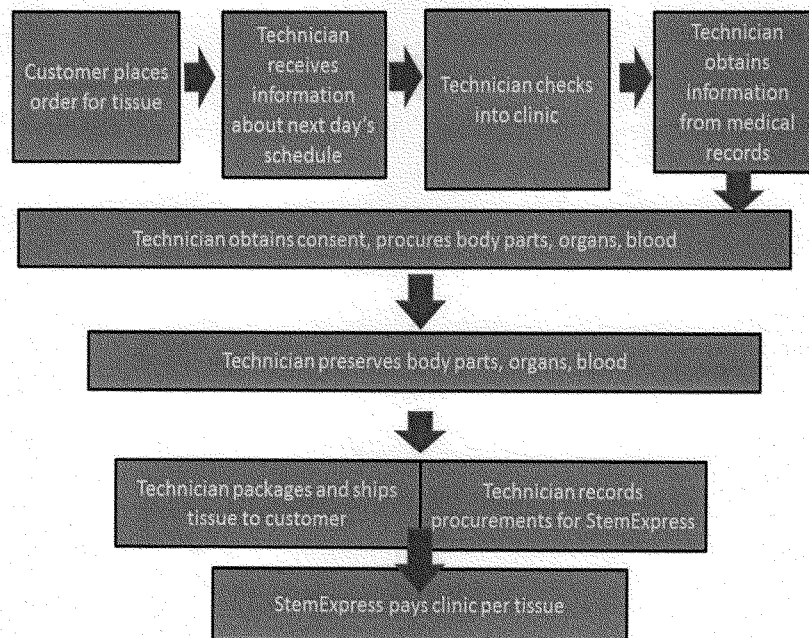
Customer places order for tissue

Technician receives information about next day's schedule

Technician checks into clinic

Technician obtains information from medical records

Technician obtains consent, procures body parts, organs, blood

Technician preserves body parts, organs, blood

Technician packages and ships tissue to customer

Technician records procurements for StemExpress

StemExpress pays clinic per tissue